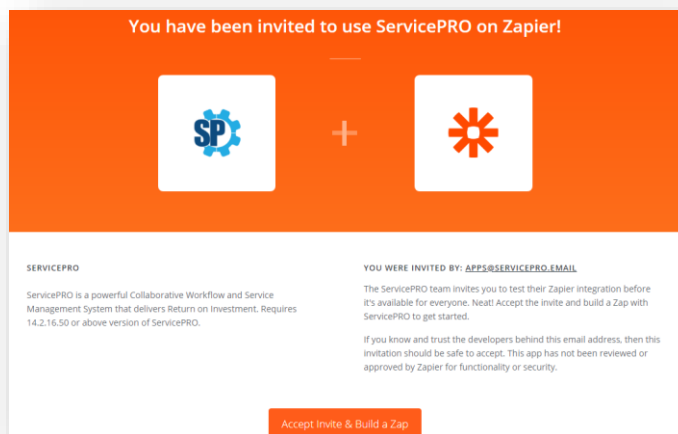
You have been invited to use ServicePRO on Zapier!

SP

+

SERVICEPRO

ServicePRO is a powerful Collaborative Workflow and Service Management System that delivers Return on Investment. Requires 14.2.16.50 or above version of ServicePRO.

YOU WERE INVITED BY: APPS@SERVICEPRO.EMAIL

The ServicePRO team invites you to test their Zapier integration before it's available for everyone. Neat! Accept the invite and build a Zap with ServicePRO to get started.

If you know and trust the developers behind this email address, then this invitation should be safe to accept. This app has not been reviewed or approved by Zapier for functionality or security.

Accept Invite & Build a Zap